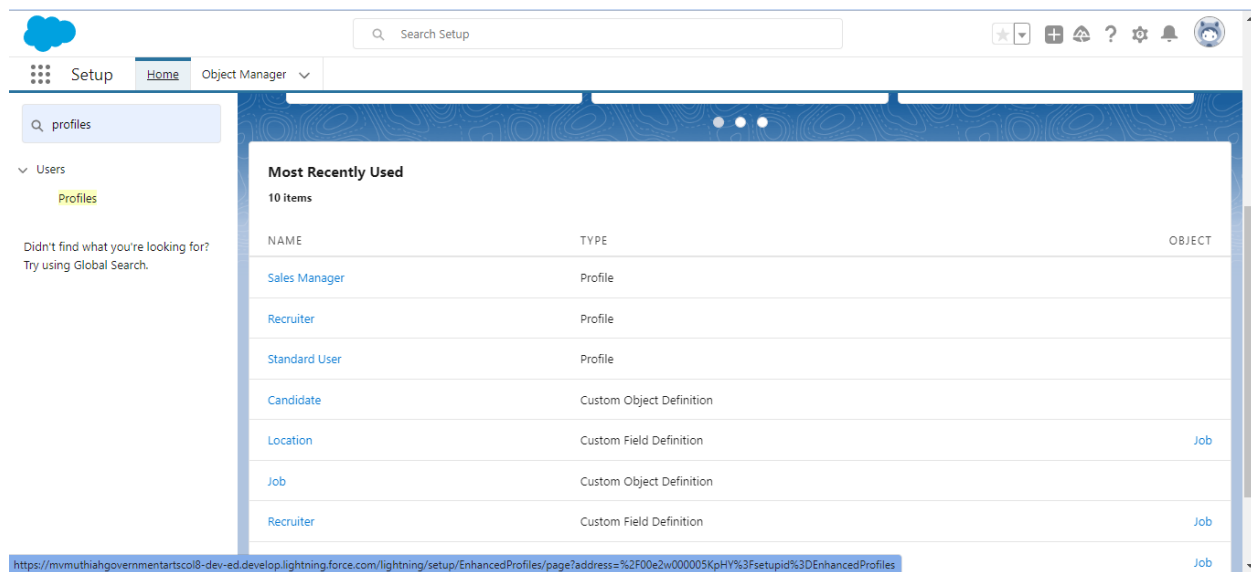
Search Setup

Setup Home Object Manager

profiles

Users

Profiles

Didn't find what you're looking for? Try using Global Search.

Most Recently Used

10 items

| NAME | TYPE | OBJECT |
|---|---|---|
| Sales Manager | Profile | |
| Recruiter | Profile | |
| Standard User | Profile | |
| Candidate | Custom Object Definition | |
| Location | Custom Field Definition | Job |
| Job | Custom Object Definition | |
| Recruiter | Custom Field Definition | Job |
| | | Job |

https://mvmuthiahgovernmentartscol8-dev-ed.develop.lightning.force.com/lightning/setup/EnhancedProfiles/page?address=%2F00e2w000005KpHY%3Fsetupid%3DEnhancedProfiles